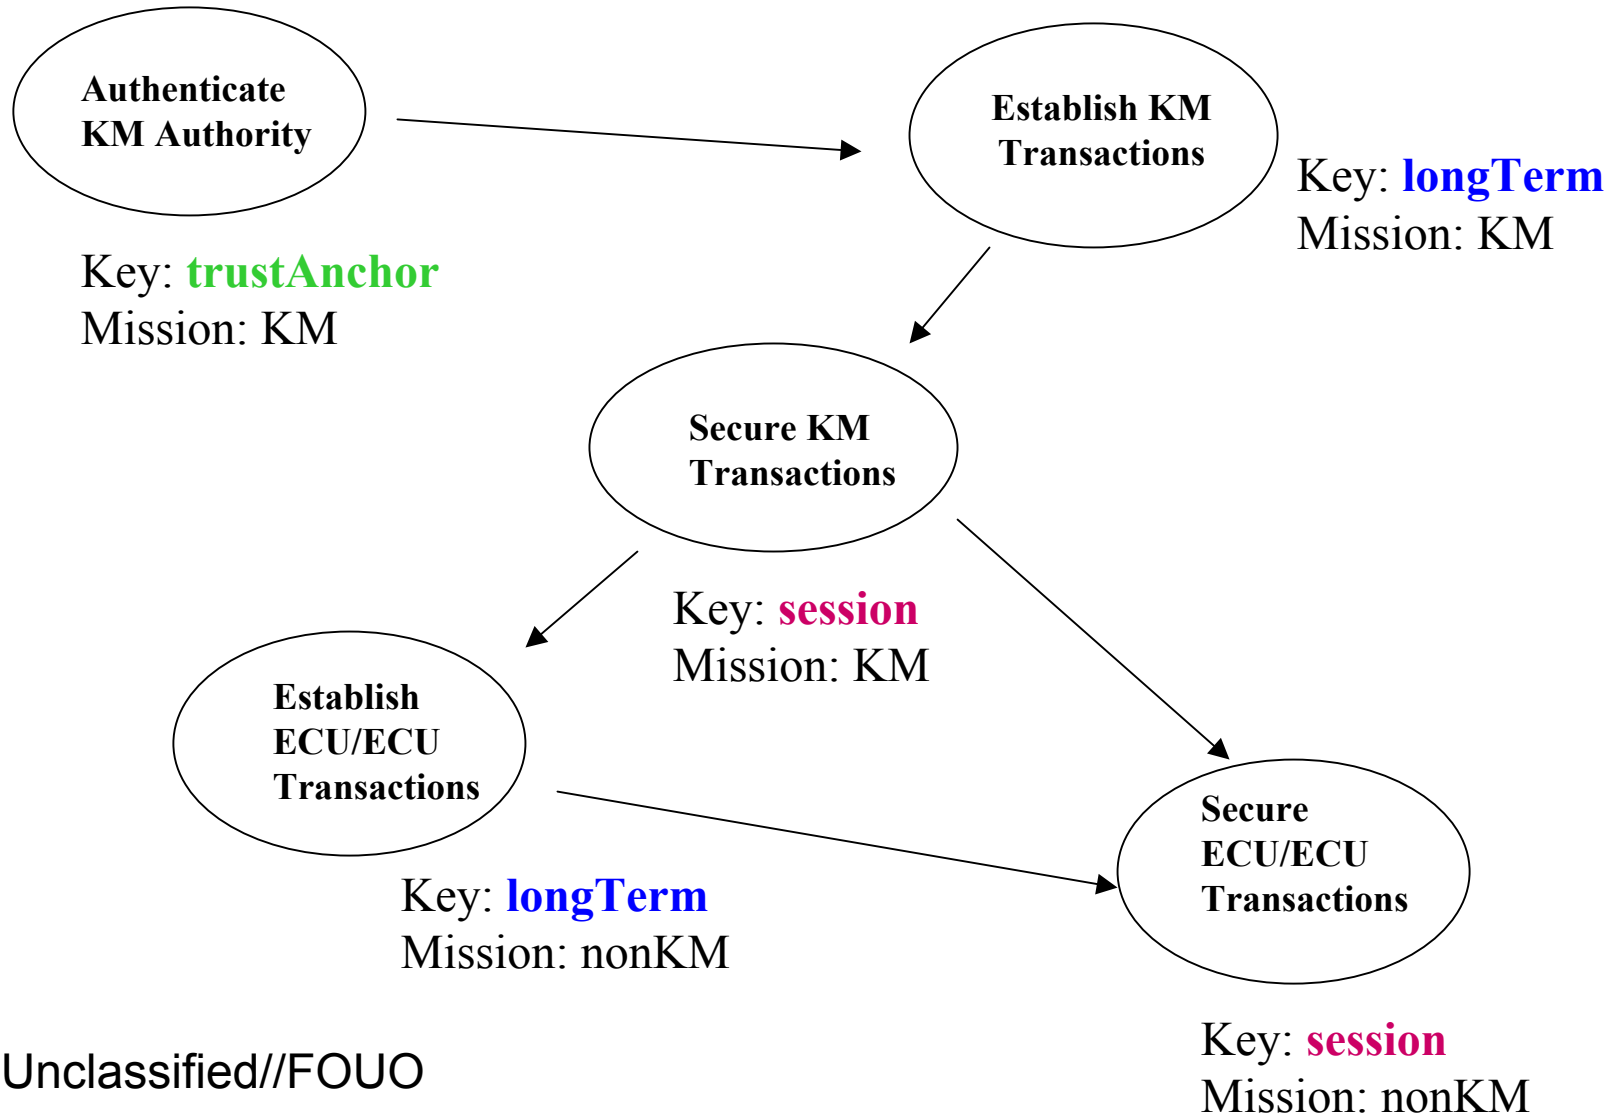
Authenticate KM Authority

Key: trustAnchor
Mission: KM

Establish KM Transactions

Key: longTerm
Mission: KM

Secure KM Transactions

Key: session
Mission: KM

Establish ECU/ECU Transactions

Key: longTerm
Mission: nonKM

Secure ECU/ECU Transactions

Key: session
Mission: nonKM

Unclassified//FOUO